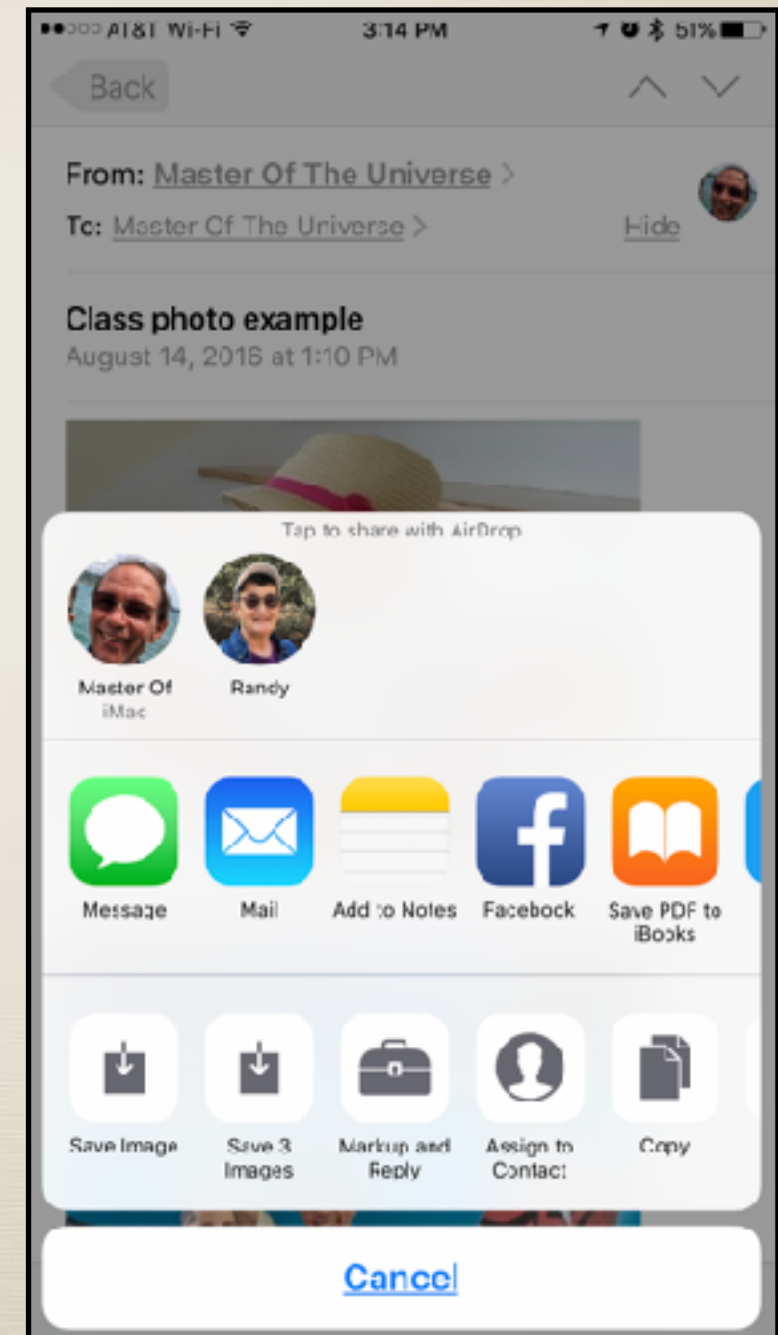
●●○○○ AT&T Wi-Fi 3:14 PM 51%

Back

From: Master Of The Universe >

To: Master Of The Universe >

Hide

Class photo example

August 14, 2016 at 1:10 PM

Tap to share with AirDrop

Master Of
iMac

Randy

Message

Mail

Add to Notes

Facebook

Save PDF to iBooks

Save Image

Save 3 Images

Markup and Reply

Assign to Contact

Copy

Cancel